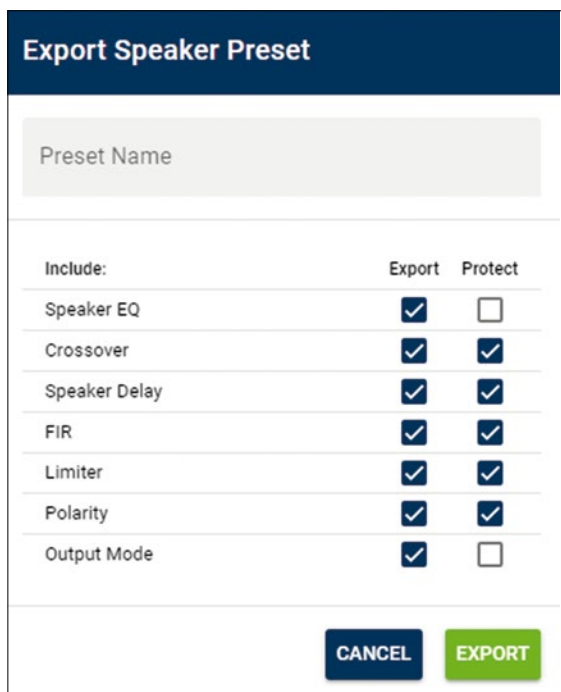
Export Speaker Preset

Preset Name

| Include: | Export | Protect |
|---|---|---|
| Speaker EQ | ☑ | ☐ |
| Crossover | ☑ | ☑ |
| Speaker Delay | ☑ | ☑ |
| FIR | ☑ | ☑ |
| Limiter | ☑ | ☑ |
| Polarity | ☑ | ☑ |
| Output Mode | ☑ | ☐ |

CANCEL EXPORT